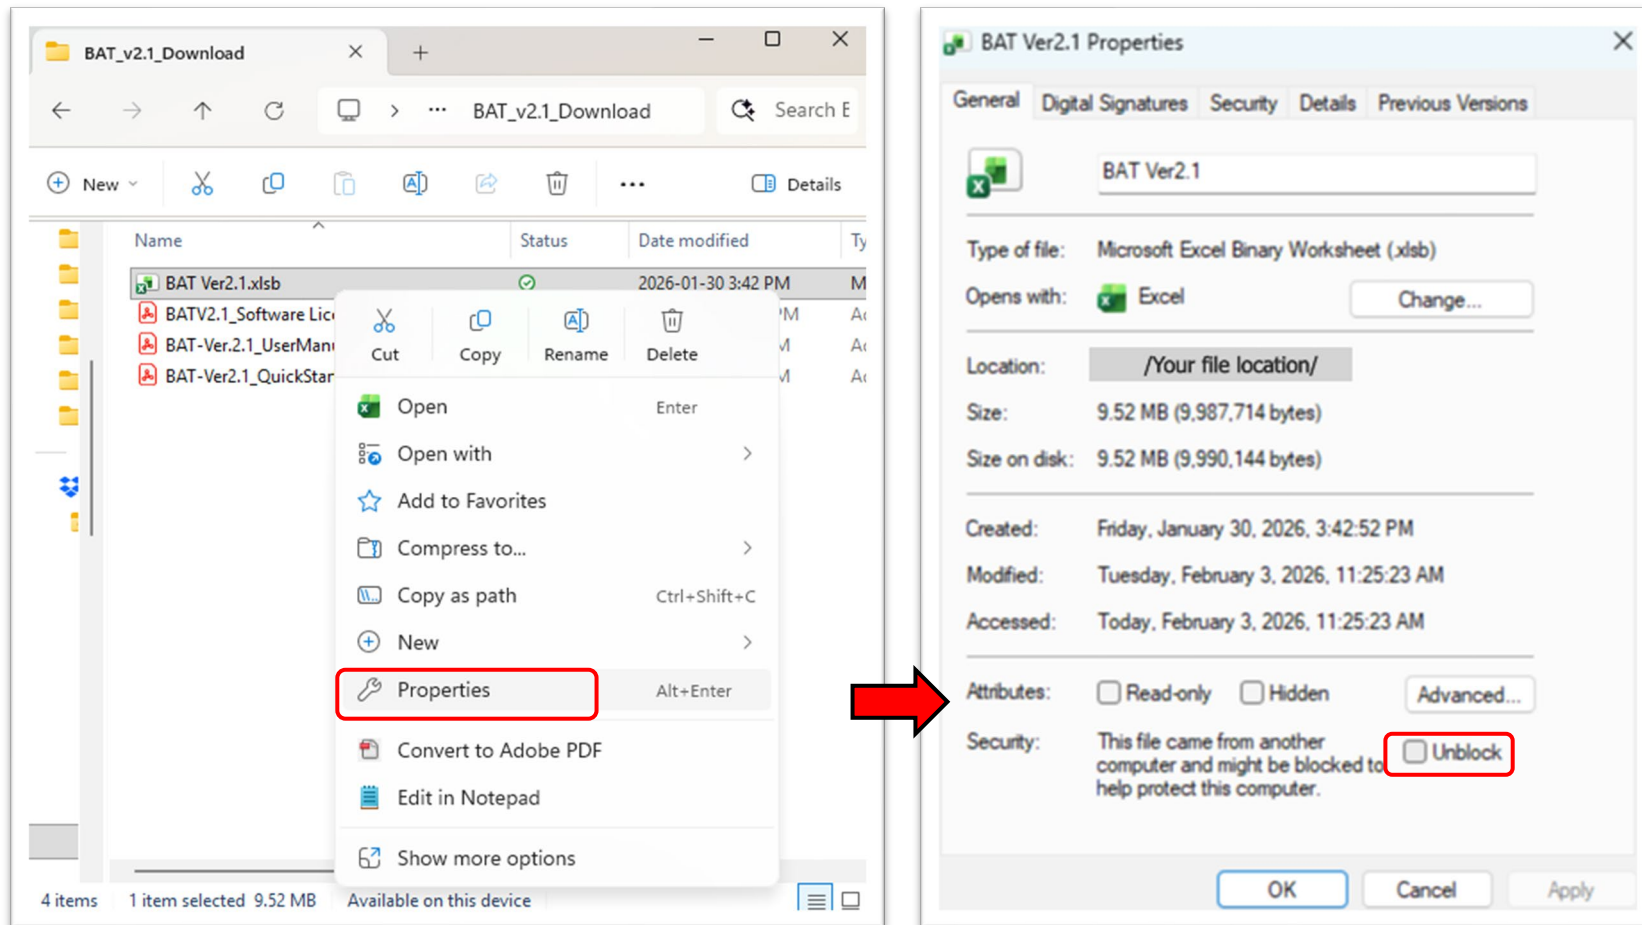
BAT_v2.1_Download

BAT_v2.1_Download

Search E

New

Details

Name

Status

Date modified

Ty

BAT Ver2.1.xlsb

2026-01-30 3:42 PM

M

BATV2.1_Software Lic

PM

A

BAT-Ver.2.1_UserMan

M

A

BAT-Ver.2.1_QuickStar

M

A

Cut

Copy

Rename

Delete

Open

Enter

Open with

Add to Favorites

Compress to...

Copy as path

Ctrl+Shift+C

New

Properties

Alt+Enter

Convert to Adobe PDF

Edit in Notepad

Show more options

4 items

1 item selected 9.52 MB

Available on this device

BAT Ver2.1 Properties

General

Digital Signatures

Security

Details

Previous Versions

BAT Ver2.1

Type of file:

Microsoft Excel Binary Worksheet (.xlsb)

Opens with:

Excel

Change...

Location:

/Your file location/

Size:

9.52 MB (9,987,714 bytes)

Size on disk:

9.52 MB (9,990,144 bytes)

Created:

Friday, January 30, 2026, 3:42:52 PM

Modified:

Tuesday, February 3, 2026, 11:25:23 AM

Accessed:

Today, February 3, 2026, 11:25:23 AM

Attributes:

Read-only

Hidden

Advanced...

Security:

This file came from another computer and might be blocked to help protect this computer.

Unblock

OK

Cancel

Apply